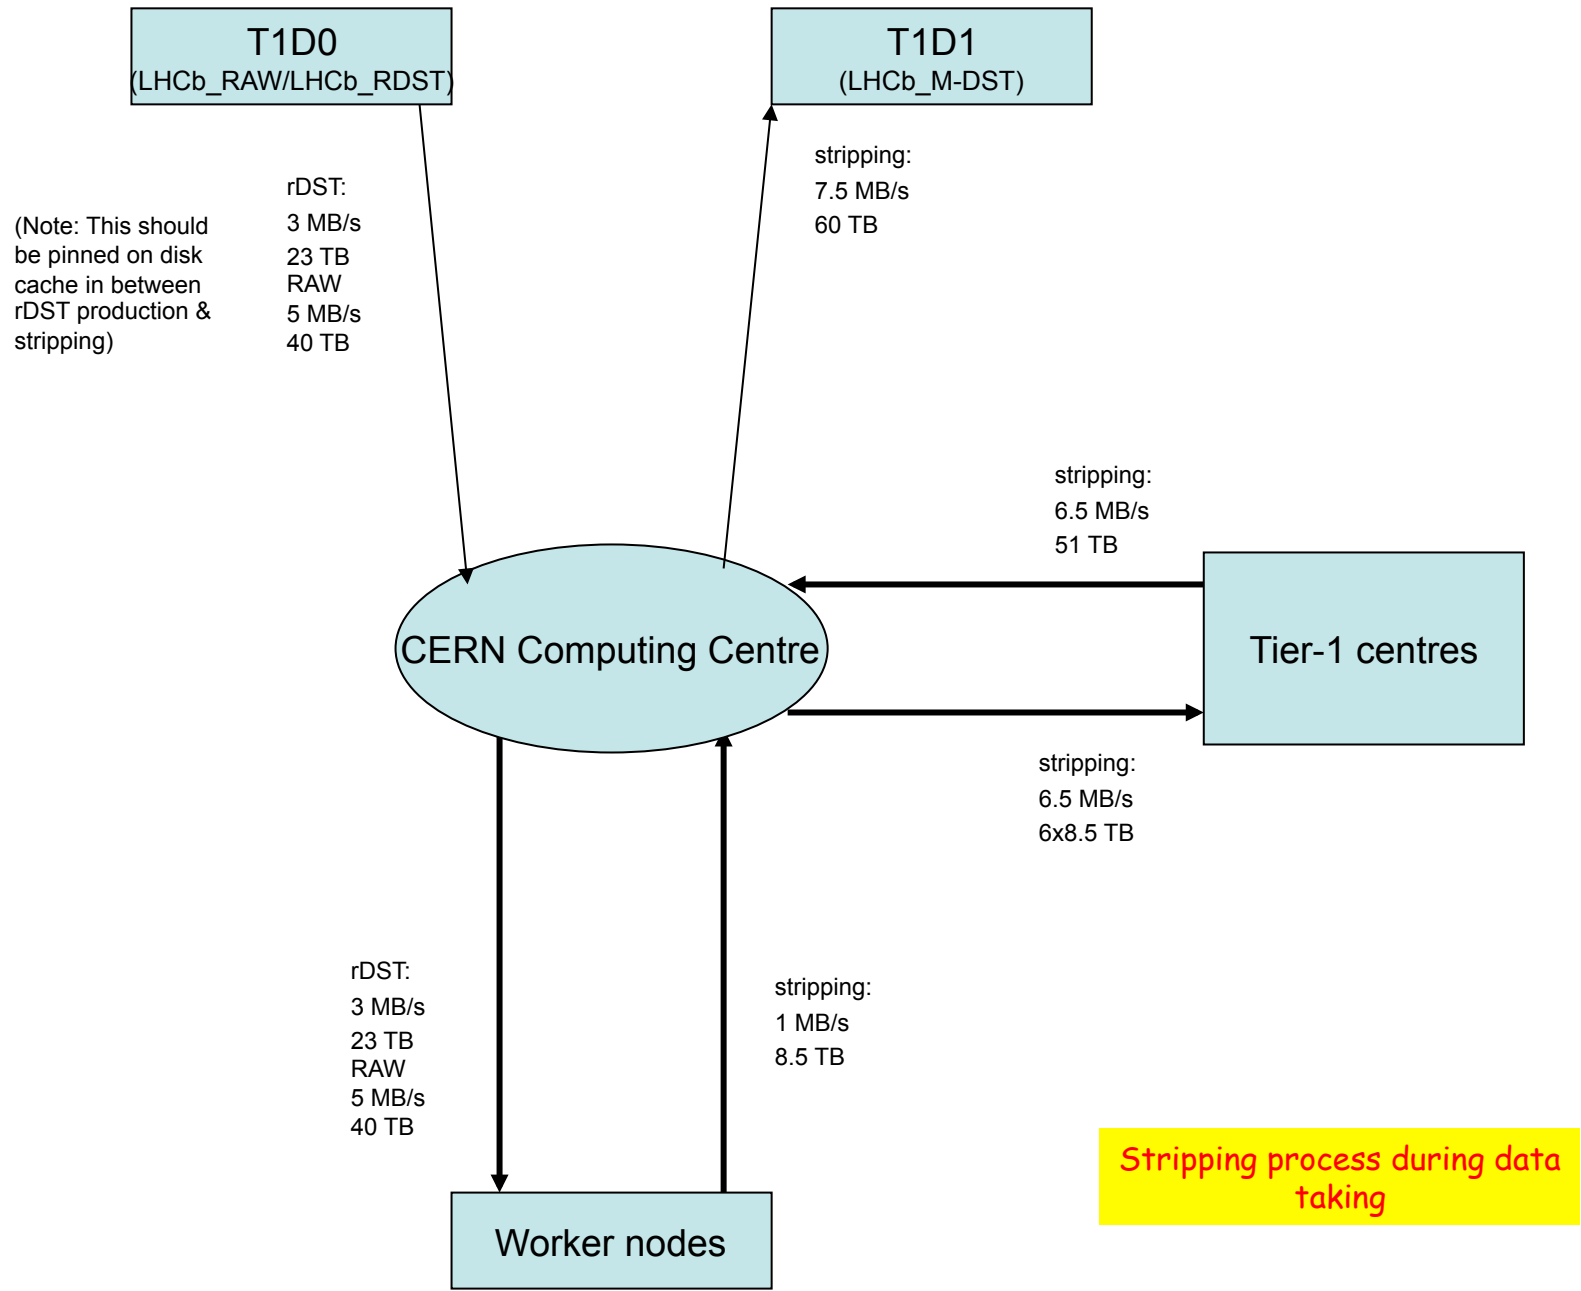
T1D0
(LHCb_RAW/LHCb_RDST)

T1D1
(LHCb_M-DST)

(Note: This should be pinned on disk cache in between rDST production & stripping)

rDST:
3 MB/s
23 TB
RAW
5 MB/s
40 TB

stripping:
7.5 MB/s
60 TB

stripping:
6.5 MB/s
51 TB

CERN Computing Centre

Tier-1 centres

stripping:
6.5 MB/s
6x8.5 TB

rDST:
3 MB/s
23 TB
RAW
5 MB/s
40 TB

stripping:
1 MB/s
8.5 TB

Stripping process during data taking

Worker nodes